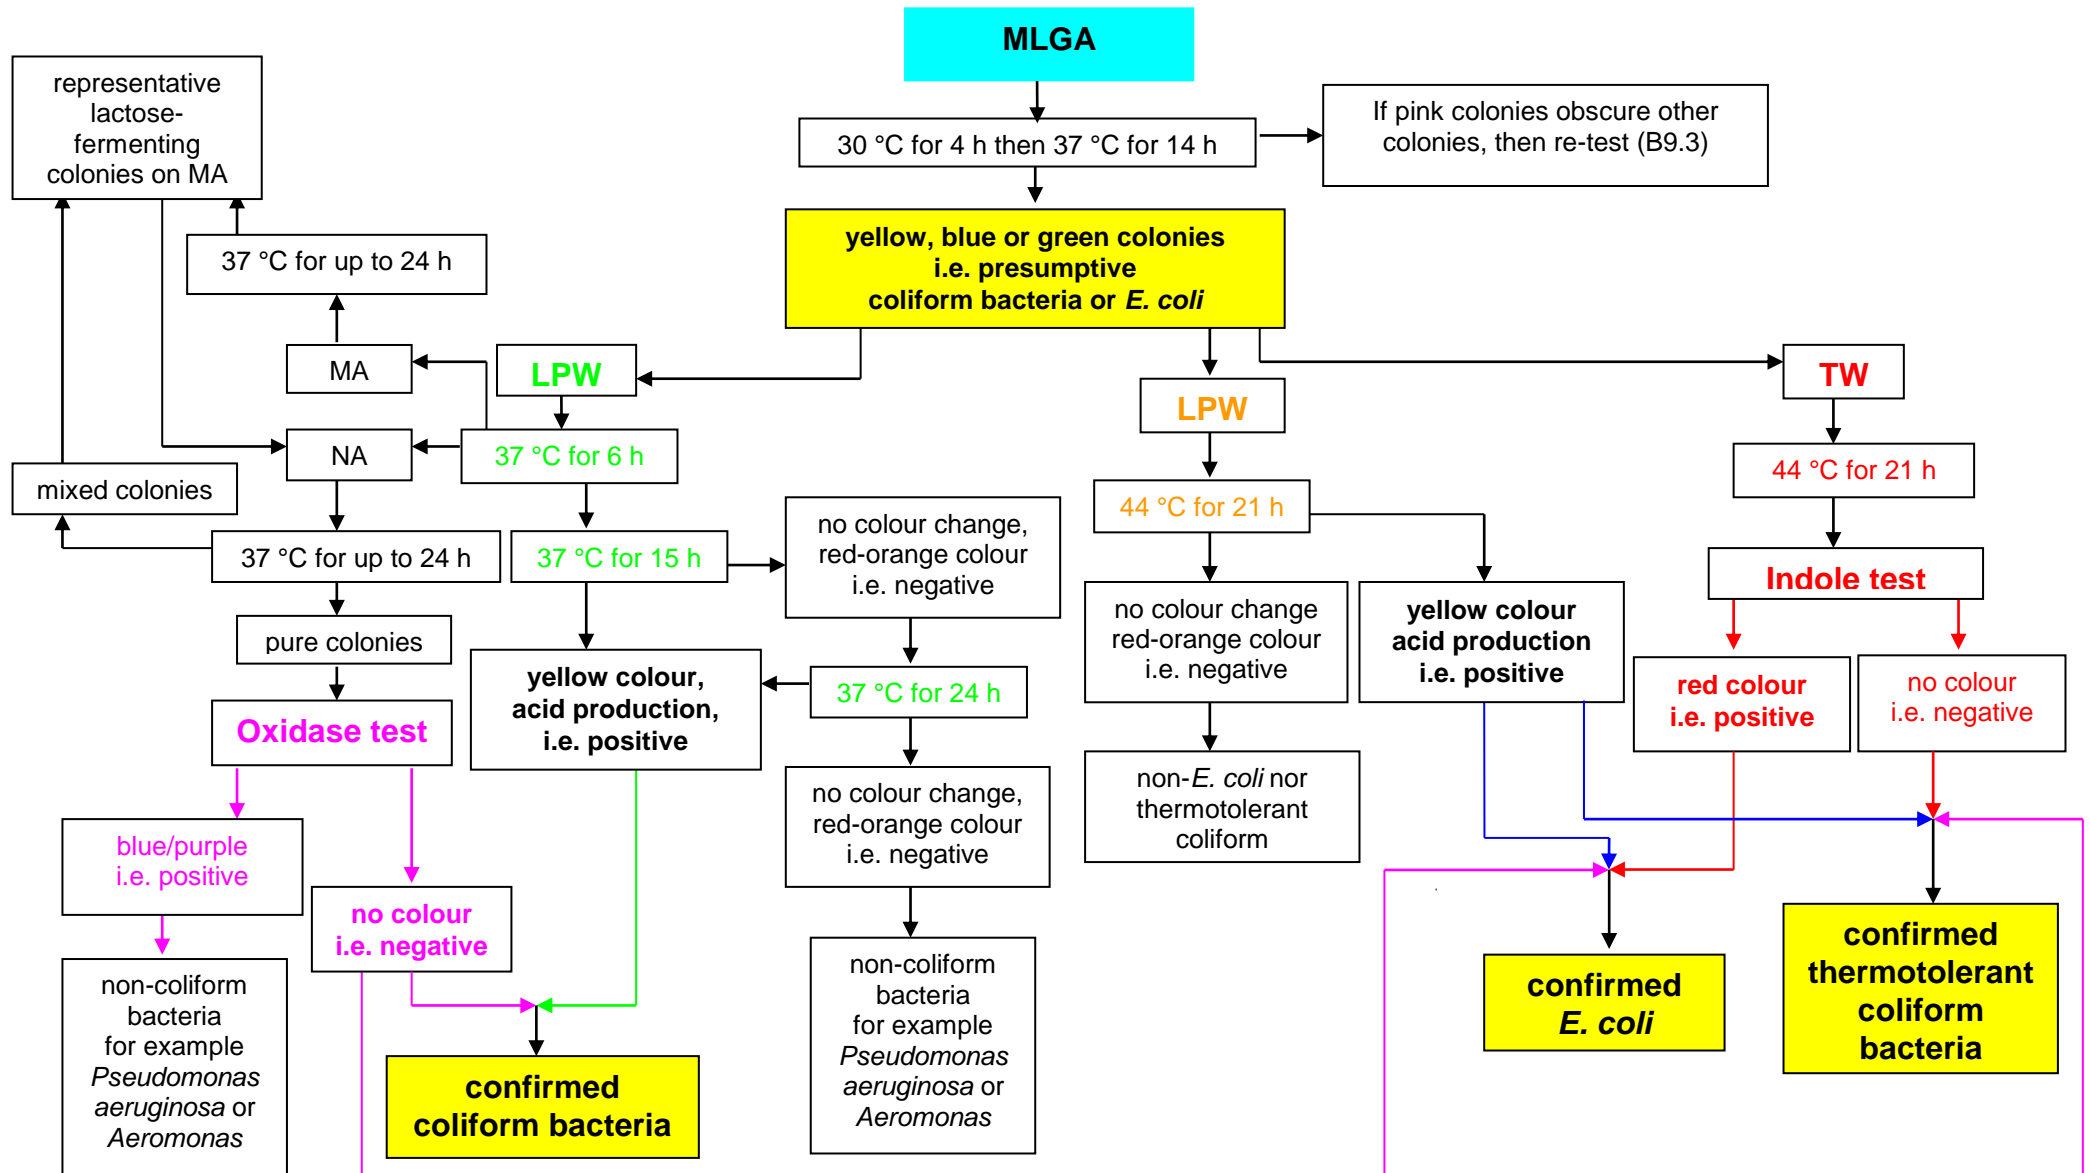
MLGA

representative lactose-fermenting colonies on MA

30 °C for 4 h then 37 °C for 14 h

If pink colonies obscure other colonies, then re-test (B9.3)

37 °C for up to 24 h

yellow, blue or green colonies i.e. presumptive coliform bacteria or *E. coli*

MA

LPW

NA

37 °C for 6 h

LPW

TW

mixed colonies

44 °C for 21 h

44 °C for 21 h

37 °C for up to 24 h

37 °C for 15 h

no colour change, red-orange colour i.e. negative

pure colonies

no colour change red-orange colour i.e. negative

yellow colour acid production i.e. positive

Indole test

yellow colour, acid production, i.e. positive

37 °C for 24 h

Oxidase test

red colour i.e. positive

no colour i.e. negative

no colour change, red-orange colour i.e. negative

non-*E. coli* nor thermotolerant coliform

blue/purple i.e. positive

no colour i.e. negative

non-coliform bacteria for example *Pseudomonas aeruginosa* or *Aeromonas*

non-coliform bacteria for example *Pseudomonas aeruginosa* or *Aeromonas*

confirmed coliform bacteria

confirmed *E. coli*

confirmed thermotolerant coliform bacteria